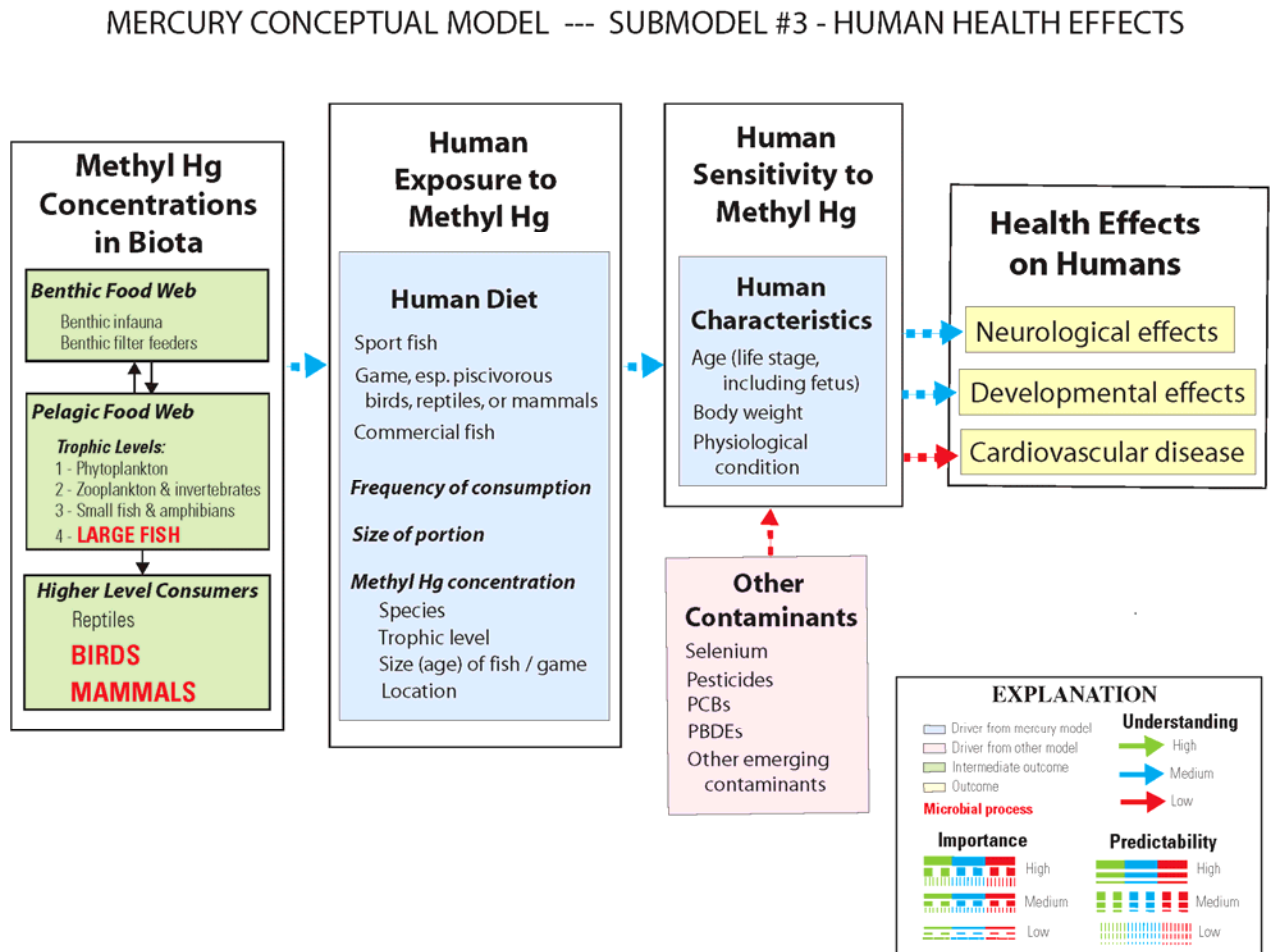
MERCURY CONCEPTUAL MODEL --- SUBMODEL #3 - HUMAN HEALTH EFFECTS

Methyl Hg Concentrations in Biota

Benthic Food Web
Benthic infauna
Benthic filter feeders

Pelagic Food Web
Trophic Levels:
1 - Phytoplankton
2 - Zooplankton & invertebrates
3 - Small fish & amphibians
4 - LARGE FISH

Higher Level Consumers
Reptiles
BIRDS
MAMMALS

Human Exposure to Methyl Hg

Human Diet
Sport fish
Game, esp. piscivorous birds, reptiles, or mammals
Commercial fish
Frequency of consumption
Size of portion
Methyl Hg concentration
Species
Trophic level
Size (age) of fish / game
Location

Human Sensitivity to Methyl Hg

Human Characteristics
Age (life stage, including fetus)
Body weight
Physiological condition

Other Contaminants
Selenium
Pesticides
PCBs
PBDEs
Other emerging contaminants

Health Effects on Humans
Neurological effects
Developmental effects
Cardiovascular disease

EXPLANATION
Driver from mercury model
Driver from other model
Intermediate outcome
Outcome
Microbial process
Understanding
High
Medium
Low
Importance
High
Medium
Low
Predictability
High
Medium
Low